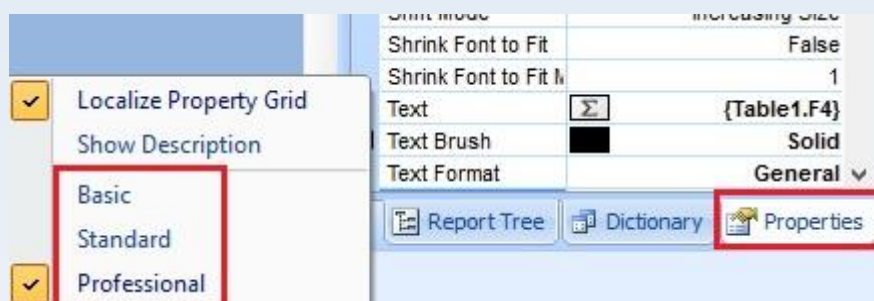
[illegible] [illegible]

| | |
|---|---|
| Shrink Font to Fit | False |
| Shrink Font to Fit M | 1 |
| Text | {Table1.F4} |
| Text Brush | Solid |
| Text Format | General |

Localize Property Grid
Show Description
Basic
Standard
Professional

Report Tree
Dictionary
Properties